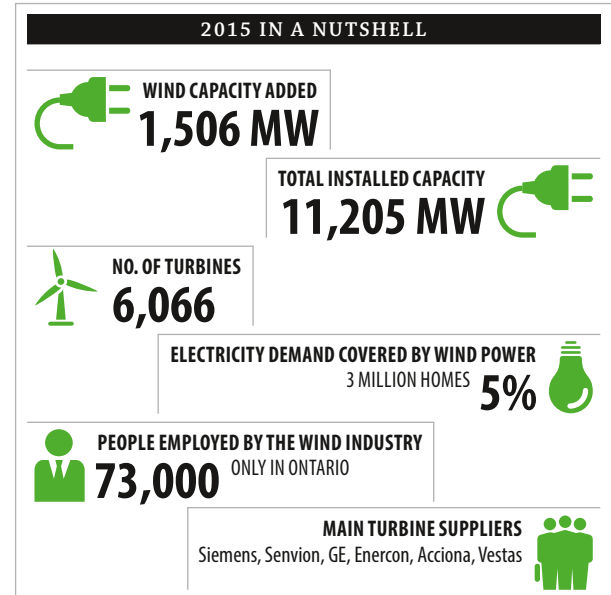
2015 IN A NUTSHELL

WIND CAPACITY ADDED
1,506 MW

TOTAL INSTALLED CAPACITY
11,205 MW

NO. OF TURBINES
6,066

ELECTRICITY DEMAND COVERED BY WIND POWER
3 MILLION HOMES 5%

PEOPLE EMPLOYED BY THE WIND INDUSTRY
73,000 ONLY IN ONTARIO

MAIN TURBINE SUPPLIERS
Siemens, Senvion, GE, Enercon, Acciona, Vestas